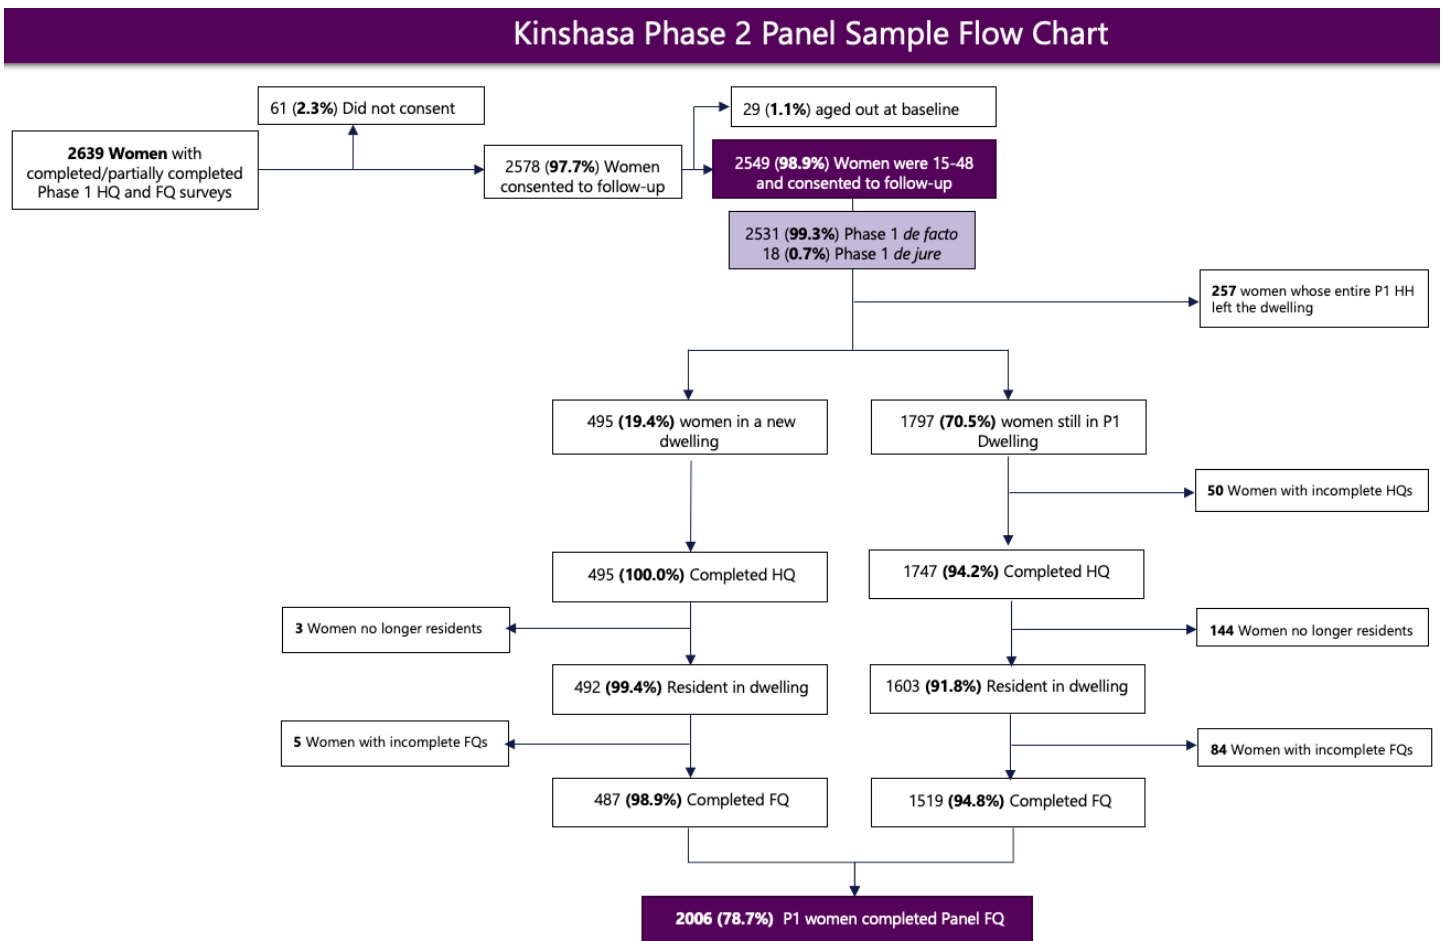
Kinshasa Phase 2 Panel Sample Flow Chart

2639 Women with completed/partially completed Phase 1 HQ and FQ surveys

61 (2.3%) Did not consent

2578 (97.7%) Women consented to follow-up

29 (1.1%) aged out at baseline

2549 (98.9%) Women were 15-48 and consented to follow-up

2531 (99.3%) Phase 1 de facto
18 (0.7%) Phase 1 de jure

257 women whose entire P1 HH left the dwelling

495 (19.4%) women in a new dwelling

1797 (70.5%) women still in P1 Dwelling

50 Women with incomplete HQs

495 (100.0%) Completed HQ

1747 (94.2%) Completed HQ

3 Women no longer residents

144 Women no longer residents

492 (99.4%) Resident in dwelling

1603 (91.8%) Resident in dwelling

5 Women with incomplete FQs

84 Women with incomplete FQs

487 (98.9%) Completed FQ

1519 (94.8%) Completed FQ

2006 (78.7%) P1 women completed Panel FQ